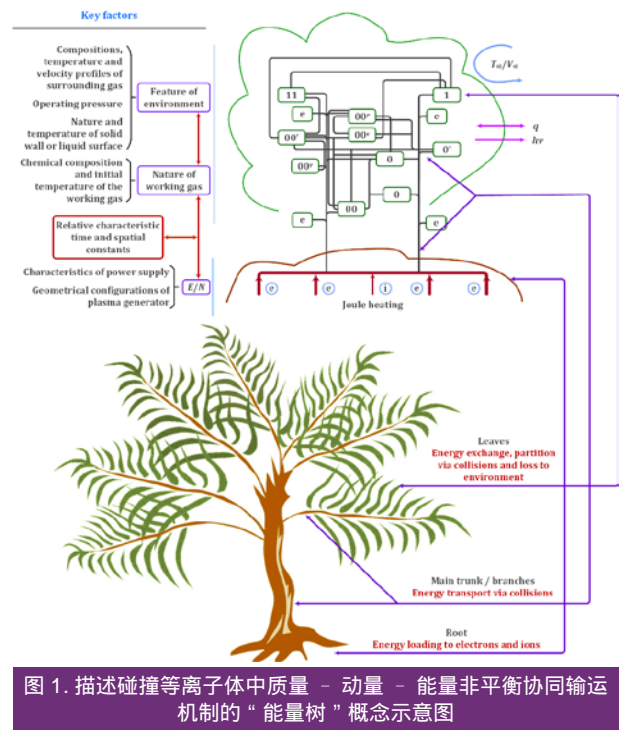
Key factors

Compositions, temperature and velocity profiles of surrounding gas

Operating pressure

Nature and temperature of solid wall or liquid surface

Feature of environment

Chemical composition and initial temperature of the working gas

Natare of working gas

Relative characteristic time and spatial constants

Characteristics of power supply

Geometrical configurations of plasma generator

$E/N$

$T_a/V_a$

$q$

$hv$

11

1

e

00'

00'

e

00'

00'

0

0'

00'

0

00

e

e

e

e

i

e

e

Joule heating

Leaves
Energy exchange, partition via collisions and loss to environment

Main trunk / branches
Energy transport via collisions

Root
Energy loading to electrons and ions

图 1. 描述碰撞等离子体中质量 – 动量 – 能量非平衡协同输运机制的 “ 能量树 ” 概念示意图